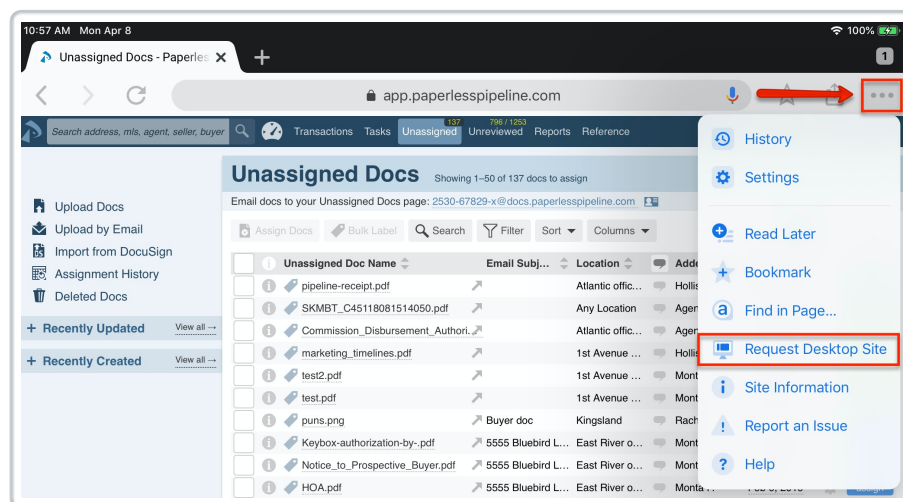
10:57 AM Mon Apr 8

100%

Unassigned Docs - Paperles ✕

+

1

app.paperlesspipeline.com

Search address, mls, agent, seller, buyer

Transactions Tasks Unassigned 137 796 / 1253 Unreviewed Reports Reference

Upload Docs
Upload by Email
Import from DocuSign
Assignment History
Deleted Docs

+ Recently Updated View all →

+ Recently Created View all →

Unassigned Docs Showing 1–50 of 137 docs to assign

Email docs to your Unassigned Docs page: 2530-67829-x@docs.paperlesspipeline.com

Assign Docs Bulk Label Search Filter Sort Columns

| | Unassigned Doc Name | Email Subj... | Location | Addr |
|---|---|---|---|---|
| | pipeline-receipt.pdf | | Atlantic offic... | Hollis |
| | SKMBT_C45118081514050.pdf | | Any Location | Agen |
| | Commission_Disbursement_Authori... | | Atlantic offic... | Agen |
| | marketing_timelines.pdf | | 1st Avenue ... | Hollis |
| | test2.pdf | | 1st Avenue ... | Mont |
| | test.pdf | | 1st Avenue ... | Mont |
| | puns.png | Buyer doc | Kingsland | Rach |
| | Keybox-authorization-by-.pdf | 5555 Bluebird L... | East River o... | Mont |
| | Notice_to_Prospective_Buyer.pdf | 5555 Bluebird L... | East River o... | Mont |
| | HOA.pdf | 5555 Bluebird L... | East River o... | Monta |

History
Settings
Read Later
Bookmark
Find in Page...
Request Desktop Site
Site Information
Report an Issue
Help